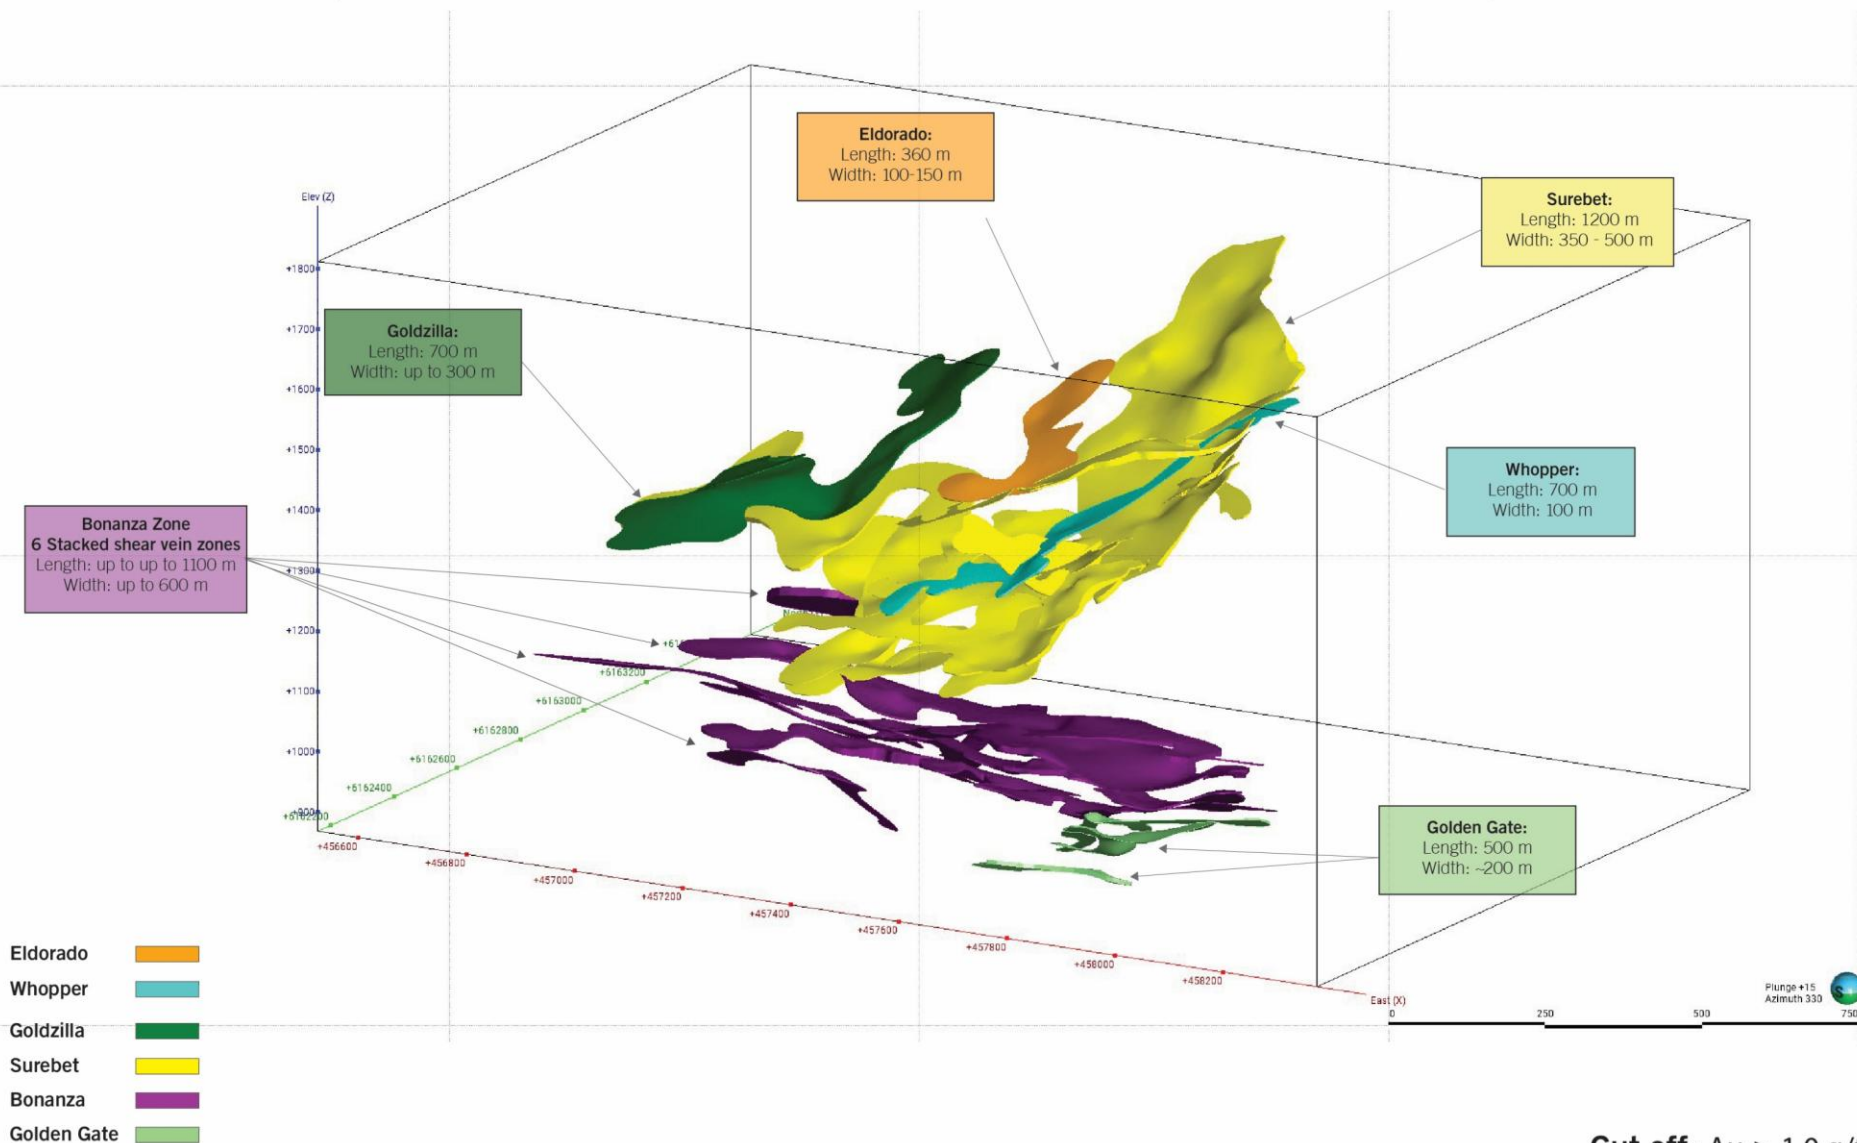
Eldorado:
Length: 360 m
Width: 100-150 m

Surebet:
Length: 1200 m
Width: 350 - 500 m

Elev (Z)

+1800
+1700
+1600
+1500
+1400
+1300
+1200
+1100
+1000
+900

Goldzilla:
Length: 700 m
Width: up to 300 m

Whopper:
Length: 700 m
Width: 100 m

Bonanza Zone
6 Stacked shear vein zones
Length: up to up to 1100 m
Width: up to 600 m

+6162200
+6162400
+6162600
+6162800
+6163000
+6163200
+61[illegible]

+456600
+456800
+457000
+457200
+457400
+457600
+457800
+458000
+458200
East (X)

Golden Gate:
Length: 500 m
Width: ~200 m

Plunge +15
Azimuth 330

0
250
500
750

Eldorado
Whopper
Goldzilla
Surebet
Bonanza
Golden Gate

Cut off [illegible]